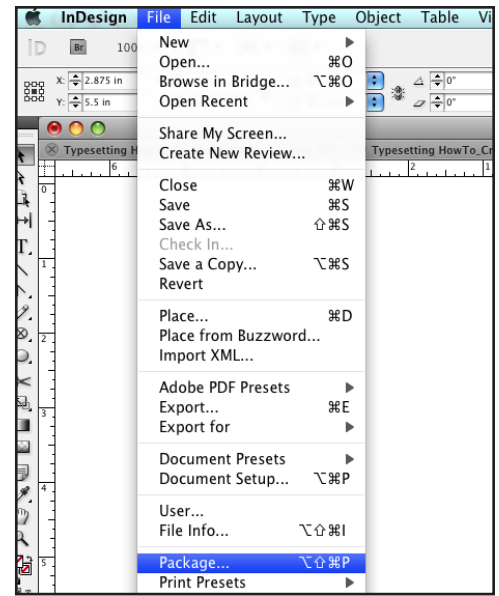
InDesign File Edit Layout Type Object Table Vi

Br 100

X: 2.875 in
Y: 5.5 in

0°
0°

Typesetting H
Typesetting HowTo_Cr

New
Open... ⌘O
Browse in Bridge... ⌥⌘O
Open Recent

Share My Screen...
Create New Review...

Close ⌘W
Save ⌘S
Save As... ⇧⌘S
Check In...
Save a Copy... ⌥⌘S
Revert

Place... ⌘D
Place from Buzzword...
Import XML...

Adobe PDF Presets
Export... ⌘E
Export for

Document Presets
Document Setup... ⌥⌘P

User...
File Info... ⌥⇧⌘I

Package... ⌥⇧⌘P
Print Presets